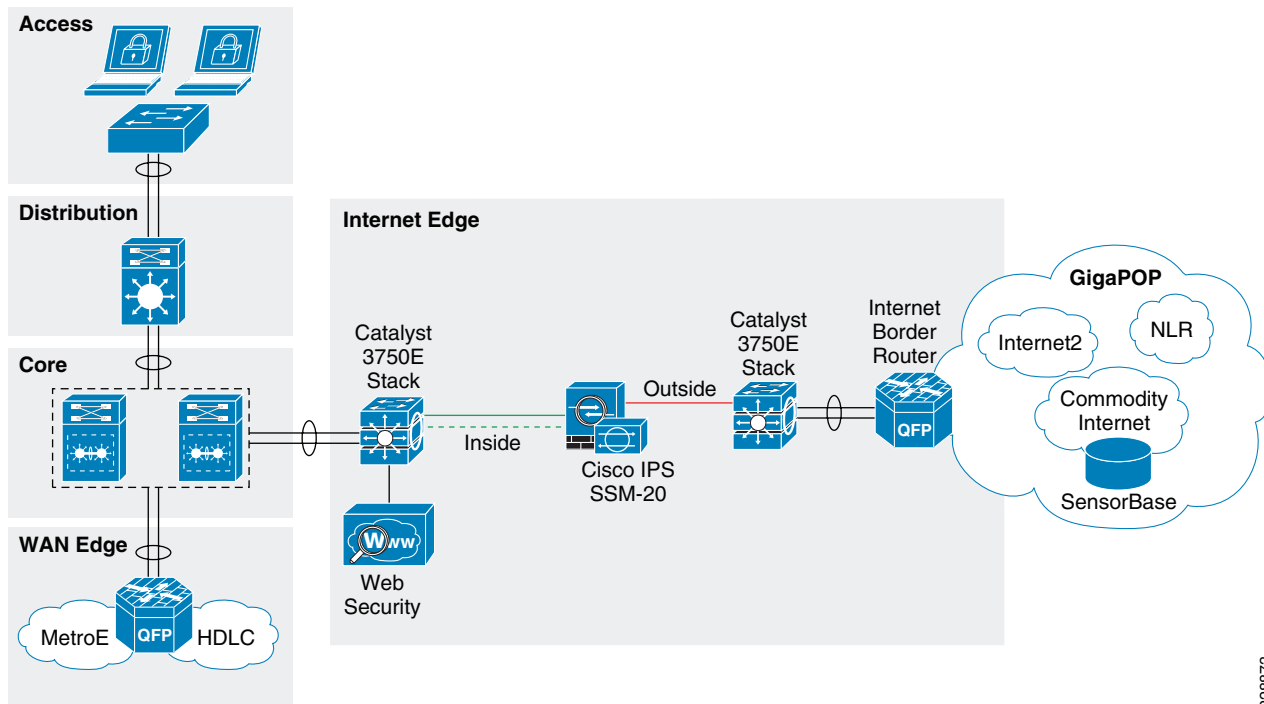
Access

Distribution

Core

WAN Edge

MetroE

QFP

HDLC

Internet Edge

Catalyst 3750E Stack

Inside

Outside

Cisco IPS SSM-20

Catalyst 3750E Stack

Internet Border Router

QFP

Web Security

GigaPOP

Internet2

NLR

Commodity Internet

SensorBase

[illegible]